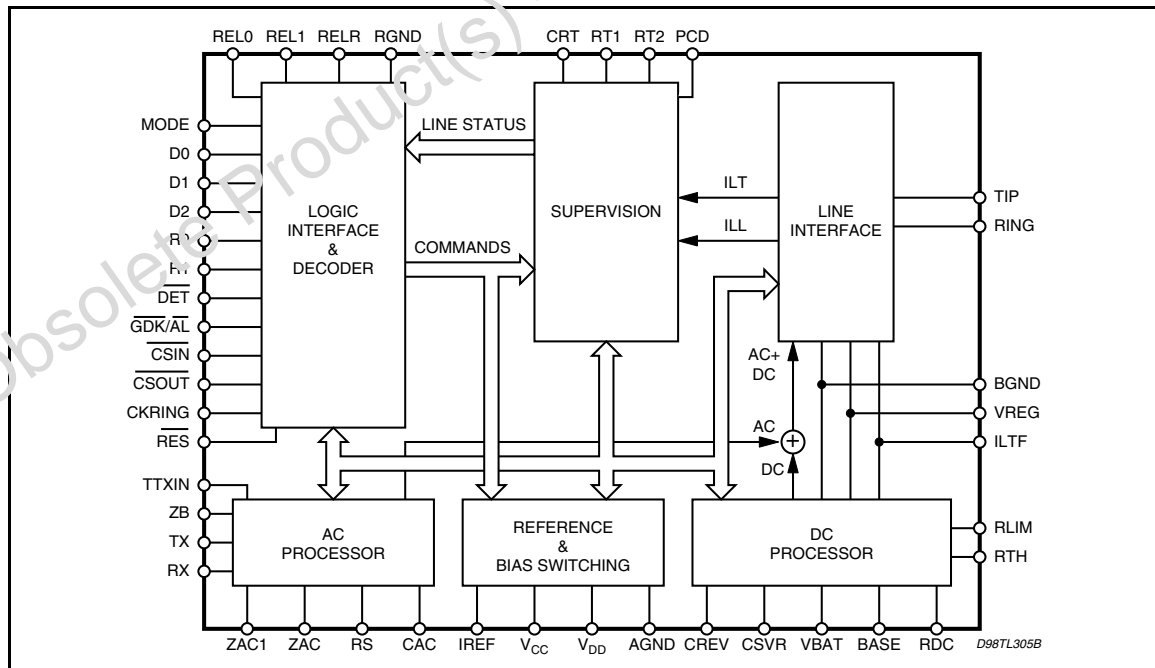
Obsolete Product(s)

REL0 REL1 RELR RGND CRT RT1 RT2 PCD

MODE
D0
D1
D2
R0
R1
$\overline{DET}$
$\overline{GDK/AL}$
$\overline{CSIN}$
$\overline{CSOUT}$
CKRING
$\overline{RES}$

LOGIC INTERFACE & DECODER

LINE STATUS

COMMANDS

SUPERVISION

ILT

ILL

LINE INTERFACE

TIP
RING

AC+ DC

AC

DC

BGND
VREG
ILTF

TTXIN
ZB
TX
RX

AC PROCESSOR

REFERENCE & BIAS SWITCHING

DC PROCESSOR

RLIM
RTH

ZAC1 ZAC RS CAC IREF $V_{CC}$ $V_{DD}$ AGND CREV CSVR VBAT BASE RDC

D98TL305B